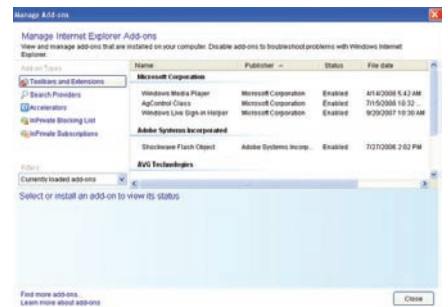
Manage Add-ons

Manage Internet Explorer Add-ons

View and manage add-ons that are installed on your computer. Disable add-ons to troubleshoot problems with Windows Internet Explorer.

Add-on Types

Toolbars and Extensions

Search Providers

Accelerators

InPrivate Blocking List

InPrivate Subscriptions

| Name | Publisher | Status | File date |
|---|---|---|---|
| **Microsoft Corporation** | | | |
| Windows Media Player | Microsoft Corporation | Enabled | 4/14/2008 5:42 AM |
| AgControl Class | Microsoft Corporation | Enabled | 7/15/2008 10:32 ... |
| Windows Live Sign-in Helper | Microsoft Corporation | Enabled | 9/20/2007 10:30 AM |
| **Adobe Systems Incorporated** | | | |
| Shockwave Flash Object | Adobe Systems Incorp... | Enabled | 7/27/2008 2:52 PM |
| **AVG Technologies** | | | |

Filter:

Currently loaded add-ons

Select or install an add-on to view its status

Find more add-ons...

Learn more about add-ons

Close